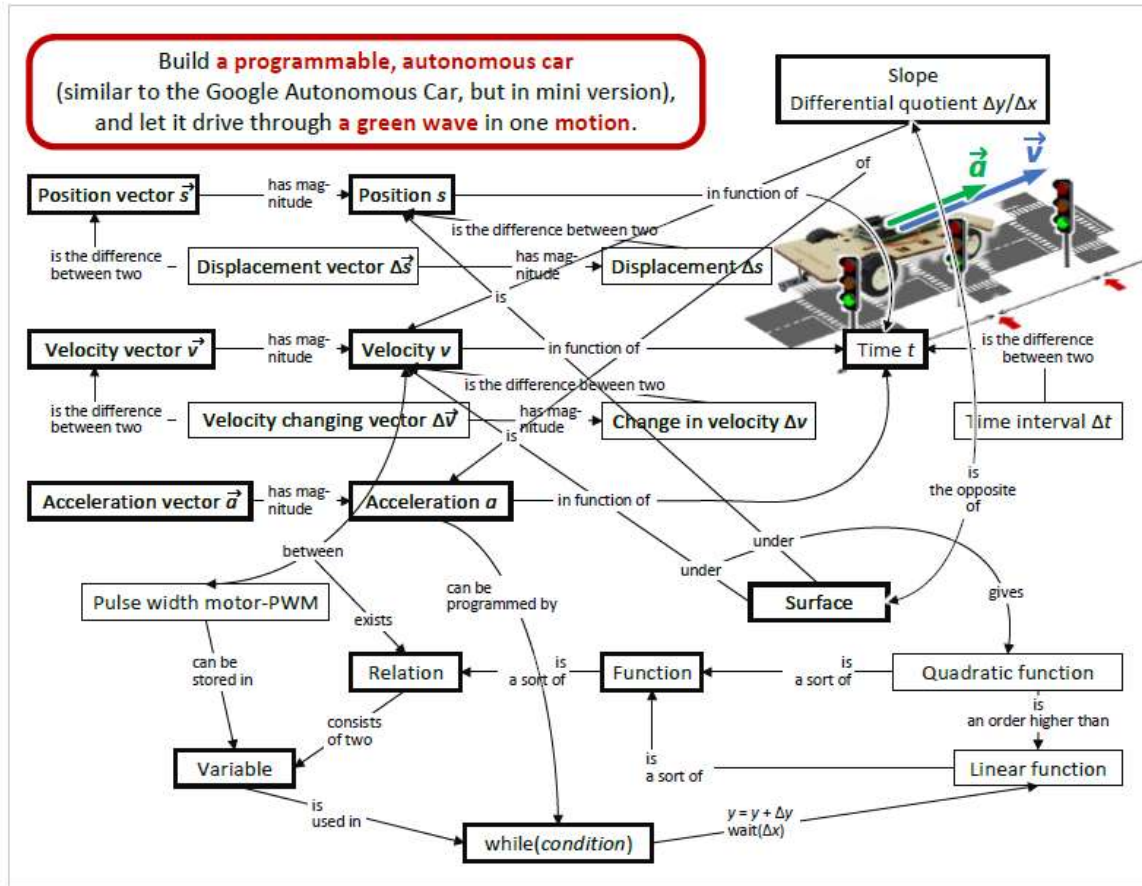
Build a programmable, autonomous car (similar to the Google Autonomous Car, but in mini version), and let it drive through a green wave in one motion.

Slope
Differential quotient $\Delta y/\Delta x$

$\vec{a}$ $\vec{v}$

Position vector $\vec{s}$ — has magnitude — Position $s$ — in function of — of

is the difference between two

is the difference between two — Displacement vector $\Delta\vec{s}$ — has magnitude — Displacement $\Delta s$

is

Velocity vector $\vec{v}$ — has magnitude — Velocity $v$ — in function of — Time $t$ — is the difference between two

is the difference beween two

is the difference between two — Velocity changing vector $\Delta\vec{v}$ — has magnitude — Change in velocity $\Delta v$ — Time interval $\Delta t$

is

Acceleration vector $\vec{a}$ — has magnitude — Acceleration $a$ — in function of

is the opposite of

between

under

under

Pulse width motor-PWM

can be programmed by

Surface

gives

exists

can be stored in

Relation — is a sort of — Function — is a sort of — Quadratic function

is an order higher than

consists of two

is a sort of

Variable

Linear function

is used in

while(condition)

$y = y + \Delta y$
wait($\Delta x$)